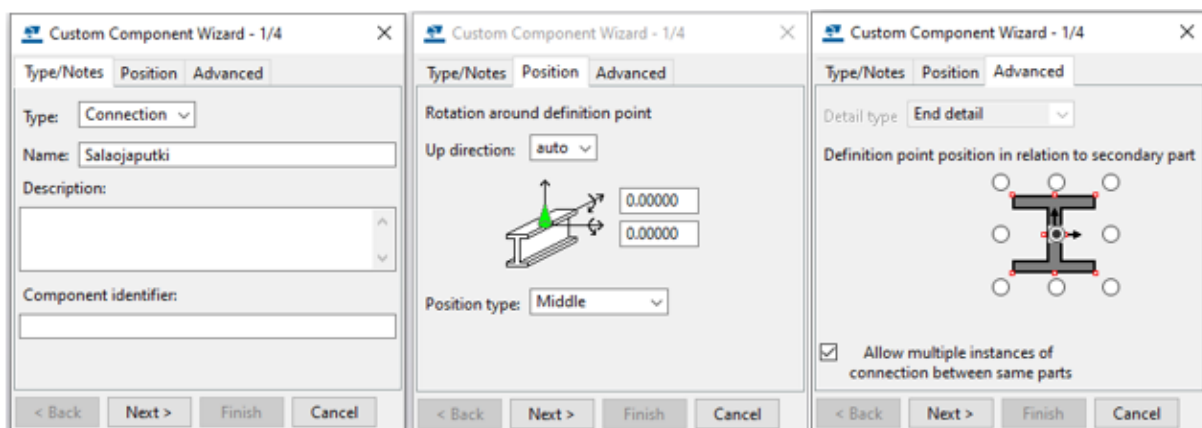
Custom Component Wizard - 1/4 ×

Type/Notes Position Advanced

Type: Connection

Name: Salaojaputki

Description:

Component identifier:

< Back Next > Finish Cancel

Custom Component Wizard - 1/4 ×

Type/Notes Position Advanced

Rotation around definition point

Up direction: auto

0.00000

0.00000

Position type: Middle

< Back Next > Finish Cancel

Custom Component Wizard - 1/4 ×

Type/Notes Position Advanced

Detail type End detail

Definition point position in relation to secondary part

☑ Allow multiple instances of connection between same parts

< Back Next > Finish Cancel